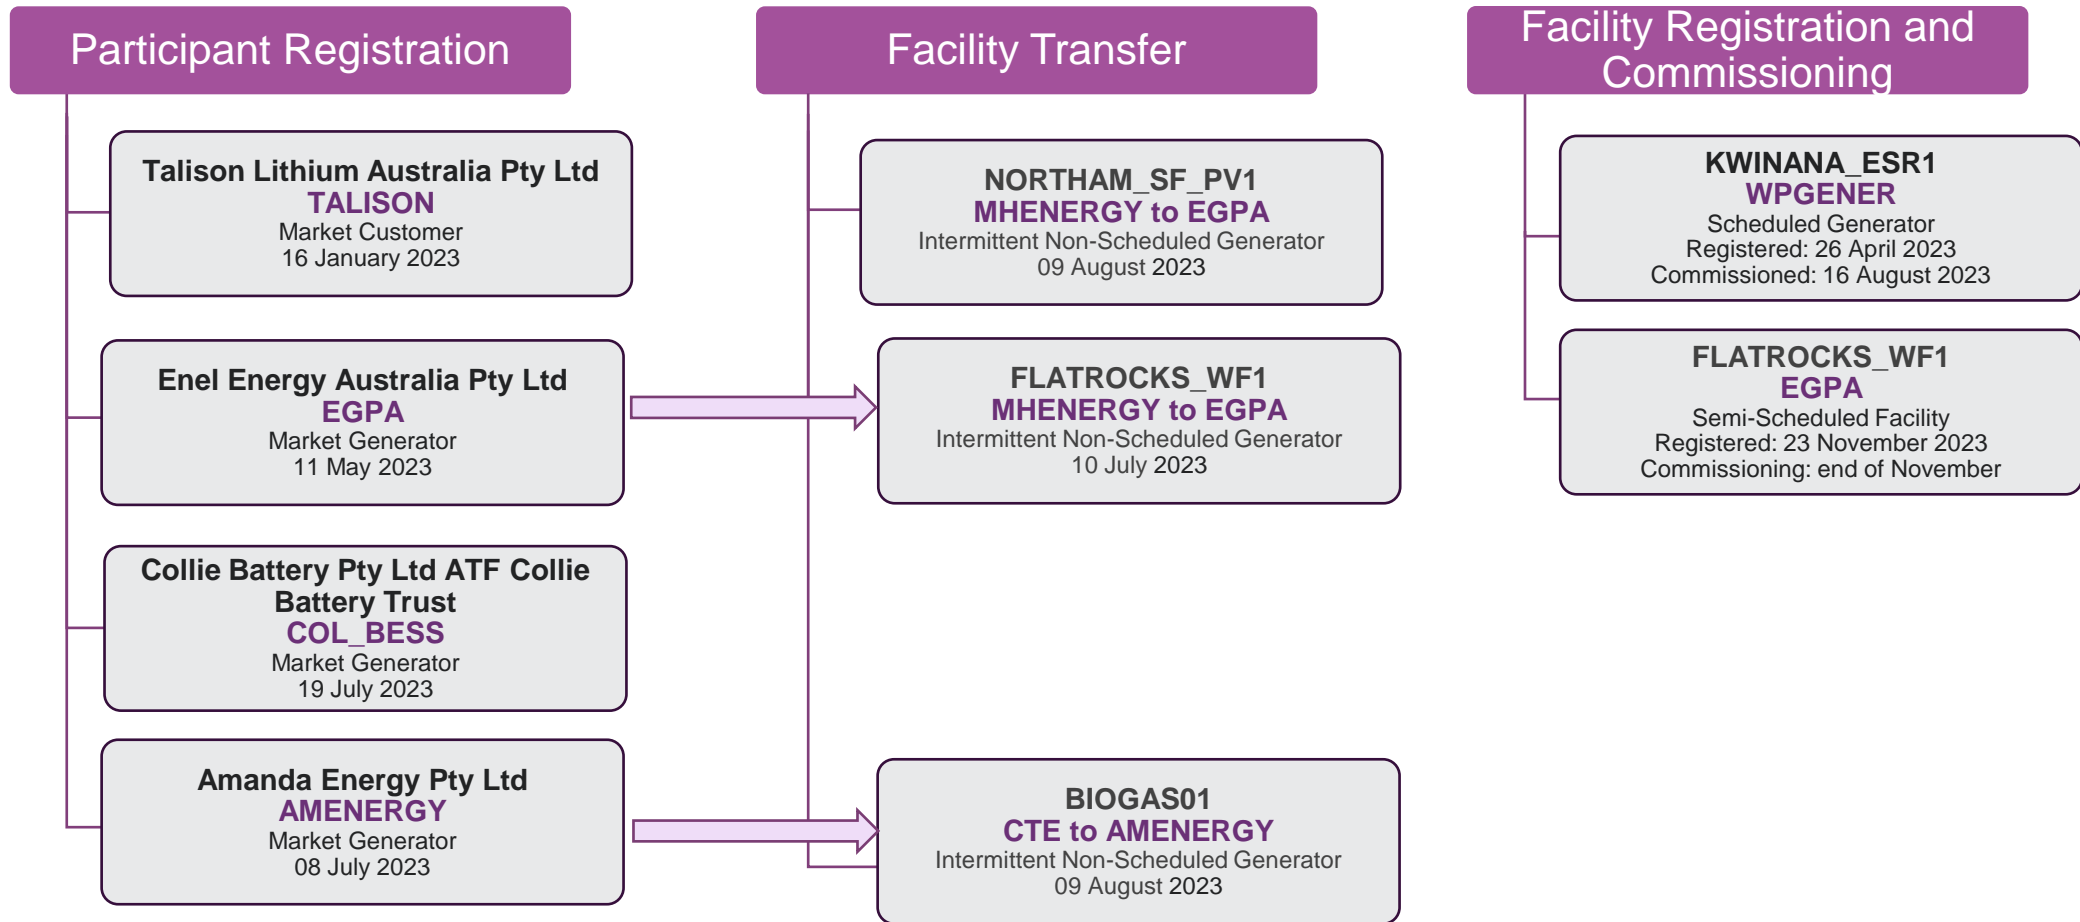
Participant Registration

Talison Lithium Australia Pty Ltd
TALISON
Market Customer
16 January 2023

Enel Energy Australia Pty Ltd
EGPA
Market Generator
11 May 2023

Collie Battery Pty Ltd ATF Collie Battery Trust
COL_BESS
Market Generator
19 July 2023

Amanda Energy Pty Ltd
AMENERGY
Market Generator
08 July 2023

Facility Transfer

NORTHAM_SF_PV1
MHENERGY to EGPA
Intermittent Non-Scheduled Generator
09 August 2023

FLATROCKS_WF1
MHENERGY to EGPA
Intermittent Non-Scheduled Generator
10 July 2023

BIOGAS01
CTE to AMENERGY
Intermittent Non-Scheduled Generator
09 August 2023

Facility Registration and Commissioning

KWINANA_ESR1
WPGENER
Scheduled Generator
Registered: 26 April 2023
Commissioned: 16 August 2023

FLATROCKS_WF1
EGPA
Semi-Scheduled Facility
Registered: 23 November 2023
Commissioning: end of November